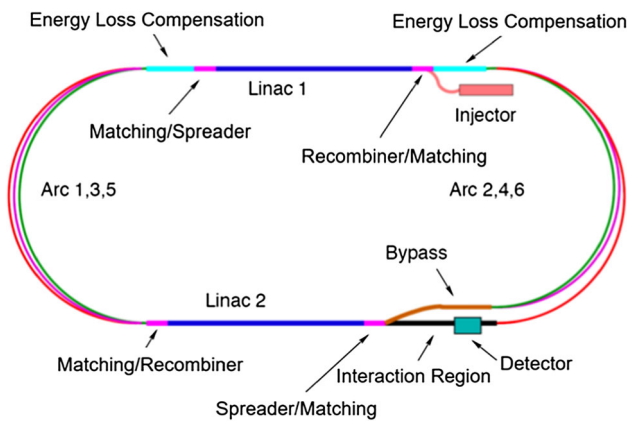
Energy Loss Compensation

Energy Loss Compensation

Linac 1

Injector

Matching/Spreader

Recombiner/Matching

Arc 1,3,5

Arc 2,4,6

Bypass

Linac 2

Matching/Recombiner

Detector

Interaction Region

Spreader/Matching